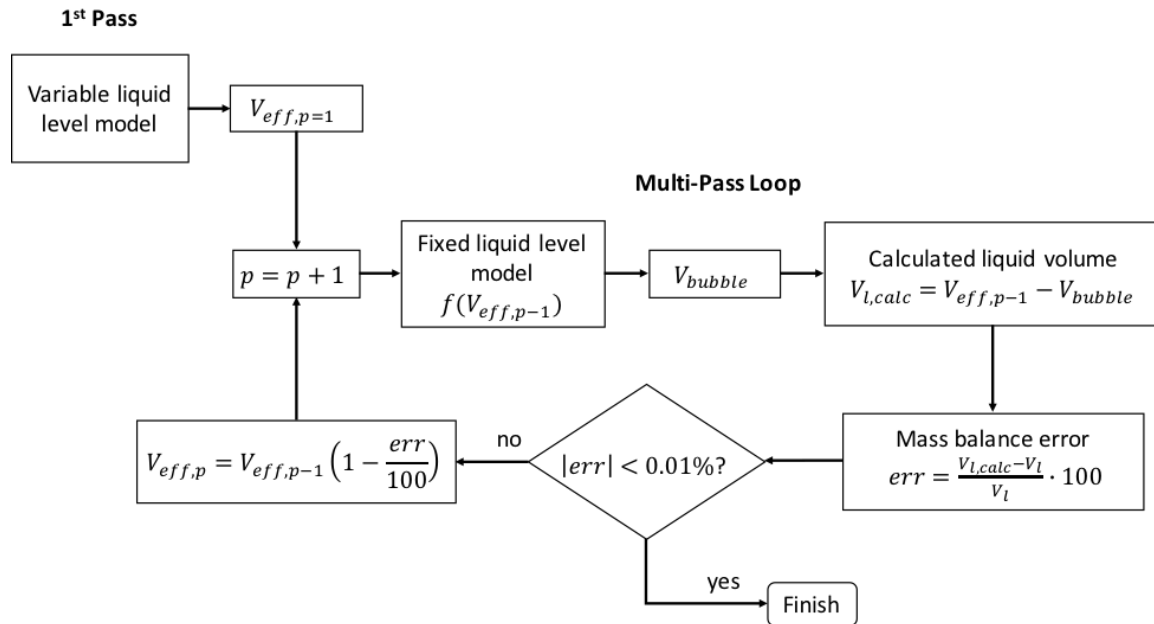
1st Pass

Variable liquid level model

$V_{eff,p=1}$

Multi-Pass Loop

$p = p + 1$

Fixed liquid level model $f(V_{eff,p-1})$

$V_{bubble}$

Calculated liquid volume $V_{l,calc} = V_{eff,p-1} - V_{bubble}$

Mass balance error $err = \frac{V_{l,calc} - V_l}{V_l} \cdot 100$

$|err| < 0.01\%?$

no

$V_{eff,p} = V_{eff,p-1}\left(1 - \frac{err}{100}\right)$

yes

Finish